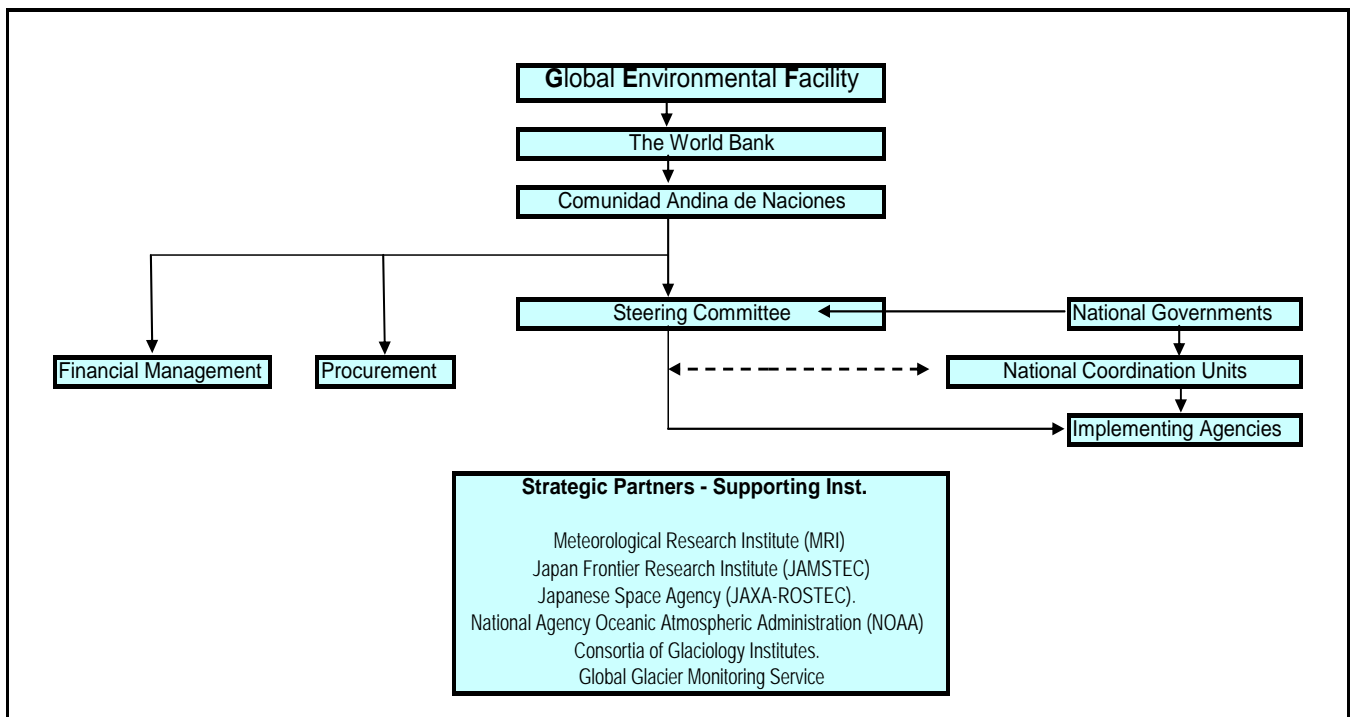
Global Environmental Facility

The World Bank

Comunidad Andina de Naciones

Steering Committee

National Governments

Financial Management

Procurement

National Coordination Units

Implementing Agencies

Strategic Partners - Supporting Inst.

Meteorological Research Institute (MRI)
Japan Frontier Research Institute (JAMSTEC)
Japanese Space Agency (JAXA-ROSTEC).
National Agency Oceanic Atmospheric Administration (NOAA)
Consortia of Glaciology Institutes.
Global Glacier Monitoring Service